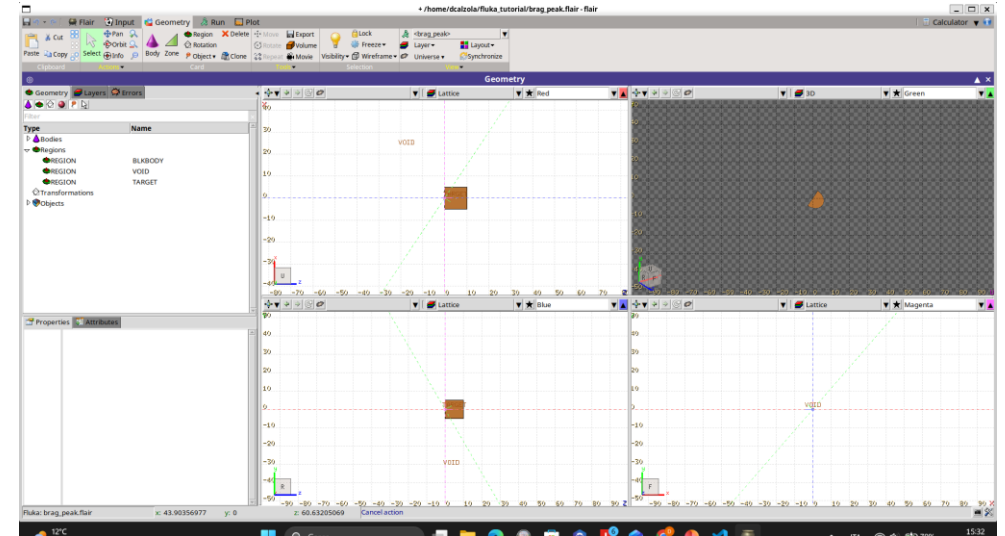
+ /home/dcalzola/fluka_tutorial/brag_peak.flair - flair

Flair Input Geometry Run Plot

Calculator

Cut Copy Paste Pan Orbit Select Info Body Zone Region Rotation Object Delete Move Rotate Clone Repeat Export Volume Movie Lock Freeze Wireframe Visibility <brag_peak> Layer Universe Layout Synchronize

Clipboard Card Selection

Geometry

Geometry Layers Errors

Filter

| Type | Name |
|---|---|
| Bodies | |
| Regions | |
| REGION | BLKBODY |
| REGION | VOID |
| REGION | TARGET |
| Transformations | |
| Objects | |

Properties Attributes

Lattice Red

VOID

3D Green

Lattice Blue

VOID

Lattice Magenta

VOID

Fluka: brag_peak.flair x: 43.90356977 y: 0 z: 60.63205069 Cancel action

12°C

15:32